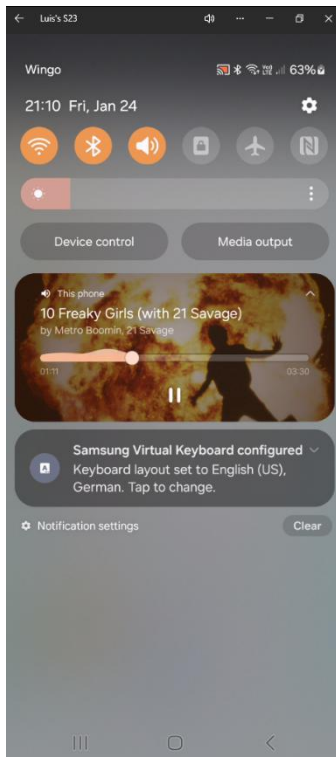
Luis's S23

Wingo

63%

21:10 Fri, Jan 24

Device control

Media output

This phone

10 Freaky Girls (with 21 Savage)

by Metro Boomin, 21 Savage

01:11

03:30

Samsung Virtual Keyboard configured

Keyboard layout set to English (US), German. Tap to change.

Notification settings

Clear